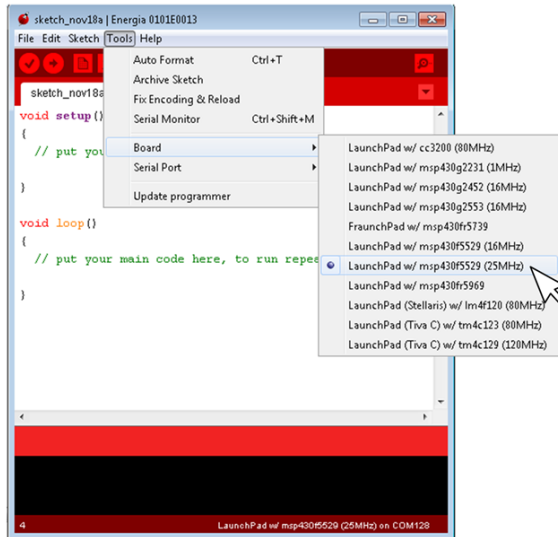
sketch_nov18a | Energia 0101E0013

File Edit Sketch Tools Help

sketch_nov18a

void setup() {
  // put you

}

void loop() {
  // put your main code here, to run repe

}

Auto Format Ctrl+T
Archive Sketch
Fix Encoding & Reload
Serial Monitor Ctrl+Shift+M

Board
Serial Port

Update programmer

LaunchPad w/ cc3200 (80MHz)
LaunchPad w/ msp430g2231 (1MHz)
LaunchPad w/ msp430g2452 (16MHz)
LaunchPad w/ msp430g2553 (16MHz)
FraunchPad w/ msp430fr5739
LaunchPad w/ msp430f5529 (16MHz)
LaunchPad w/ msp430f5529 (25MHz)
LaunchPad w/ msp430fr5969
LaunchPad (Stellaris) w/ lm4f120 (80MHz)
LaunchPad (Tiva C) w/ tm4c123 (80MHz)
LaunchPad (Tiva C) w/ tm4c129 (120MHz)

4

LaunchPad w/ msp430f5529 (25MHz) on COM128